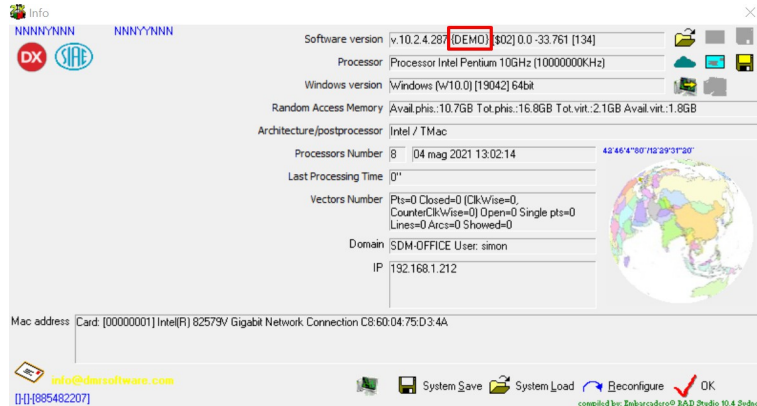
Info

NNNNYNNN NNNYYNNN

DX

Software version v.10.2.4.287 (DEMO) [$02] 0.0 -33.761 [134]

Processor Processor Intel Pentium 10GHz (10000000KHz)

Windows version Windows (W10.0) [19042] 64bit

Random Access Memory Avail.phis.:10.7GB Tot.phis.:16.8GB Tot.virt.:2.1GB Avail.virt.:1.8GB

Architecture/postprocessor Intel / TMac

Processors Number 8 04 mag 2021 13:02:14

43°46'4"80°7'12'29"31"20"

Last Processing Time 0"

Vectors Number Pts=0 Closed=0 (ClkWise=0, CounterClkWise=0) Open=0 Single pts=0 Lines=0 Arcs=0 Showed=0

Domain SDM-OFFICE User: simon

IP 192.168.1.212

Mac address Card: [00000001] Intel(R) 82579V Gigabit Network Connection C8:60:04:75:D3:4A

info@dmsoftware.com

[-]-[885482207]

System Save System Load Reconfigure OK

compiled by: Embarcadero® RAD Studio 10.4 Sydney